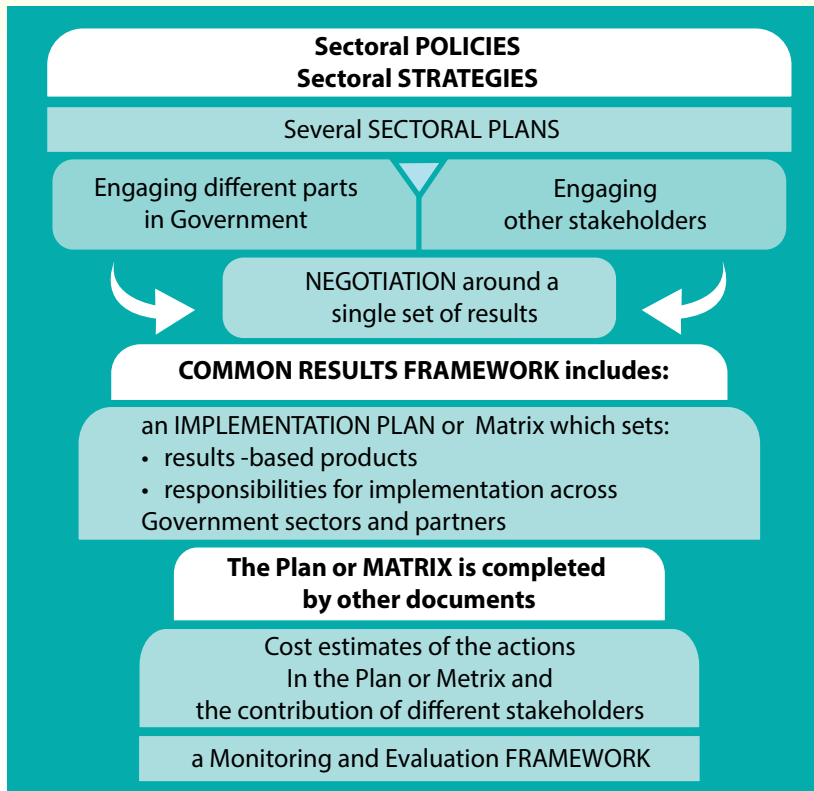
Sectoral POLICIES
Sectoral STRATEGIES

Several SECTORAL PLANS

Engaging different parts in Government

Engaging other stakeholders

NEGOTIATION around a single set of results

COMMON RESULTS FRAMEWORK includes:

an IMPLEMENTATION PLAN or Matrix which sets:
• results -based products
• responsibilities for implementation across Government sectors and partners

The Plan or MATRIX is completed by other documents

Cost estimates of the actions In the Plan or Metrix and the contribution of different stakeholders

a Monitoring and Evaluation FRAMEWORK